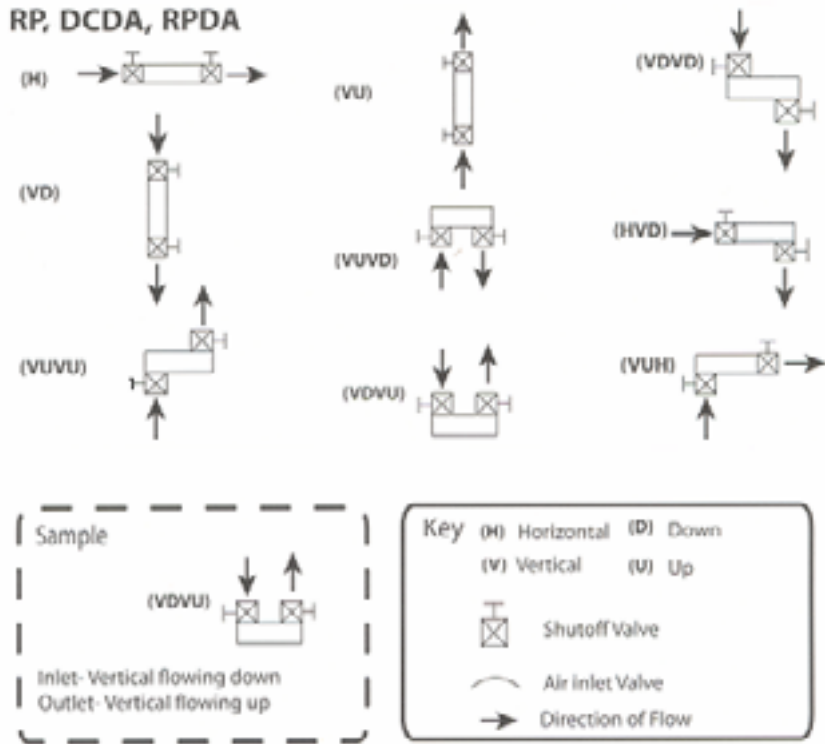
RP, DCDA, RPDA

(H)

(VD)

(VUVU)

(VU)

(VUVD)

(VDVU)

(VDVD)

(HVD)

(VUH)

Sample

(VDVU)

Inlet- Vertical flowing down
Outlet- Vertical flowing up

Key (H) Horizontal (D) Down
(V) Vertical (U) Up

Shutoff Valve

Air Inlet Valve

Direction of Flow